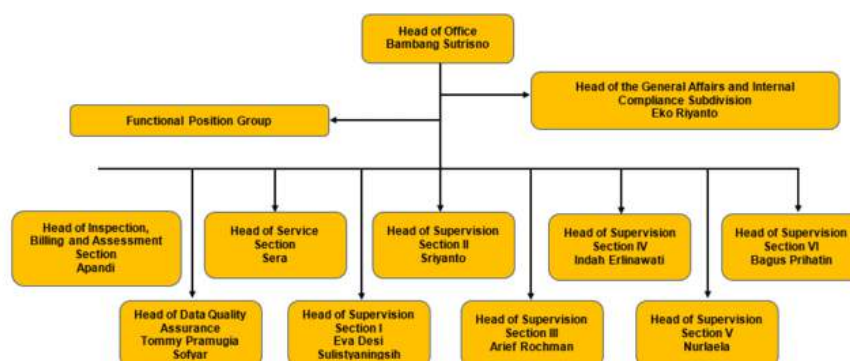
Head of Office
Bambang Sutrisno

Head of the General Affairs and Internal Compliance Subdivision
Eko Riyanto

Functional Position Group

Head of Inspection, Billing and Assessment Section
Apandi

Head of Service Section
Sera

Head of Supervision Section II
Sriyanto

Head of Supervision Section IV
Indah Erlinawati

Head of Supervision Section VI
Bagus Prihatin

Head of Data Quality Assurance
Tommy Pramugia Sofyar

Head of Supervision Section I
Eva Desi Sulistyaningsih

Head of Supervision Section III
Arief Rochman

Head of Supervision Section V
Nurlaela